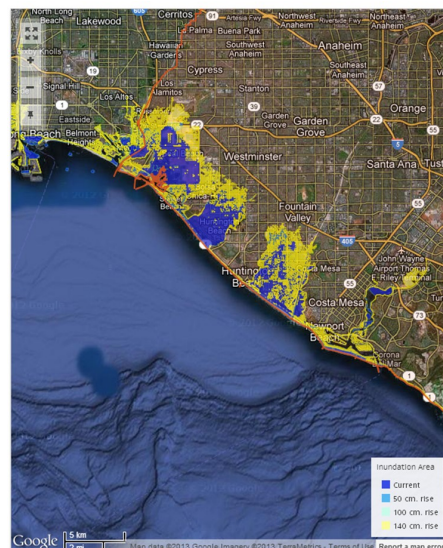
North Long Beach
Lakewood
Cerritos
91
Artesia Fwy
Northwest Anaheim
Riverside Fwy
Northeast Anaheim
La Palma
Buena Park
Hawaiian Gardens
Southwest Anaheim
Anaheim
Knolls
19
Cypress
Southeast Anaheim
Signal Hill
Los Alamitos
Stanton
57
Los Altos
39
1
Eastside
Garden Grove
Orange
ong Beach
Belmont Heights
22
Westminster
Santa Ana
Tust
Seal Beach
Huntington Beach
Fountain Valley
405
John Wayne Airport Thomas Riley Terminal
Huntin Bea
Costa Mesa
Mesa
Newport Beach
55
Corona del Mar
1
Inundation Area
Current
50 cm. rise
100 cm. rise
140 cm. rise
Google
5 km
Map data ©2013 Google Imagery ©2013 TerraMetrics - Terms of Use
Report a map error